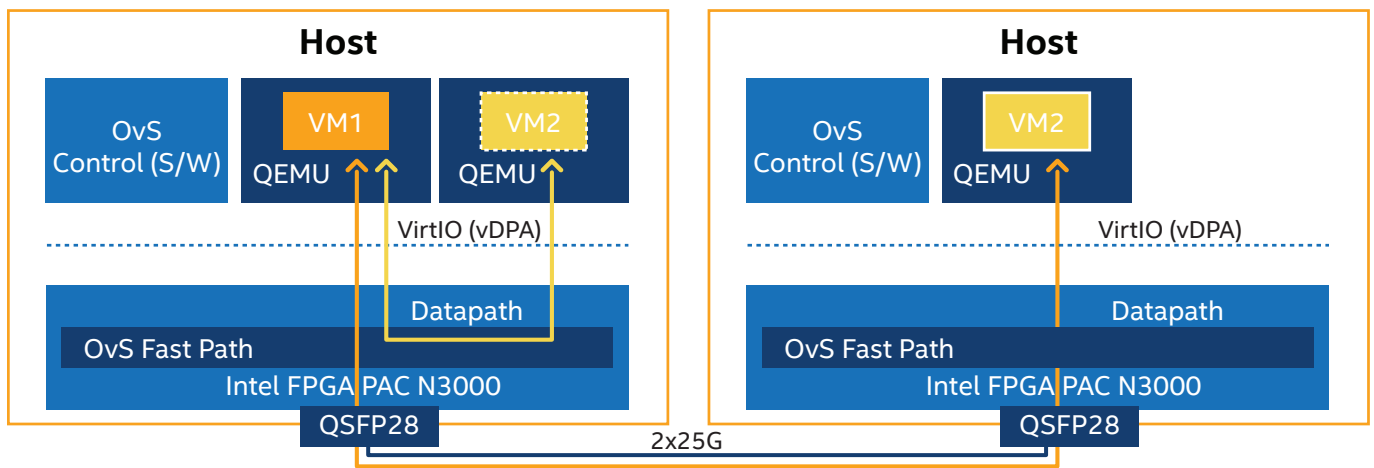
Host

OvS Control (S/W)

VM1

QEMU

VM2

QEMU

VirtIO (vDPA)

Datapath

OvS Fast Path

Intel FPGA PAC N3000

QSFP28

Host

OvS Control (S/W)

VM2

QEMU

VirtIO (vDPA)

Datapath

OvS Fast Path

Intel FPGA PAC N3000

QSFP28

2x25G